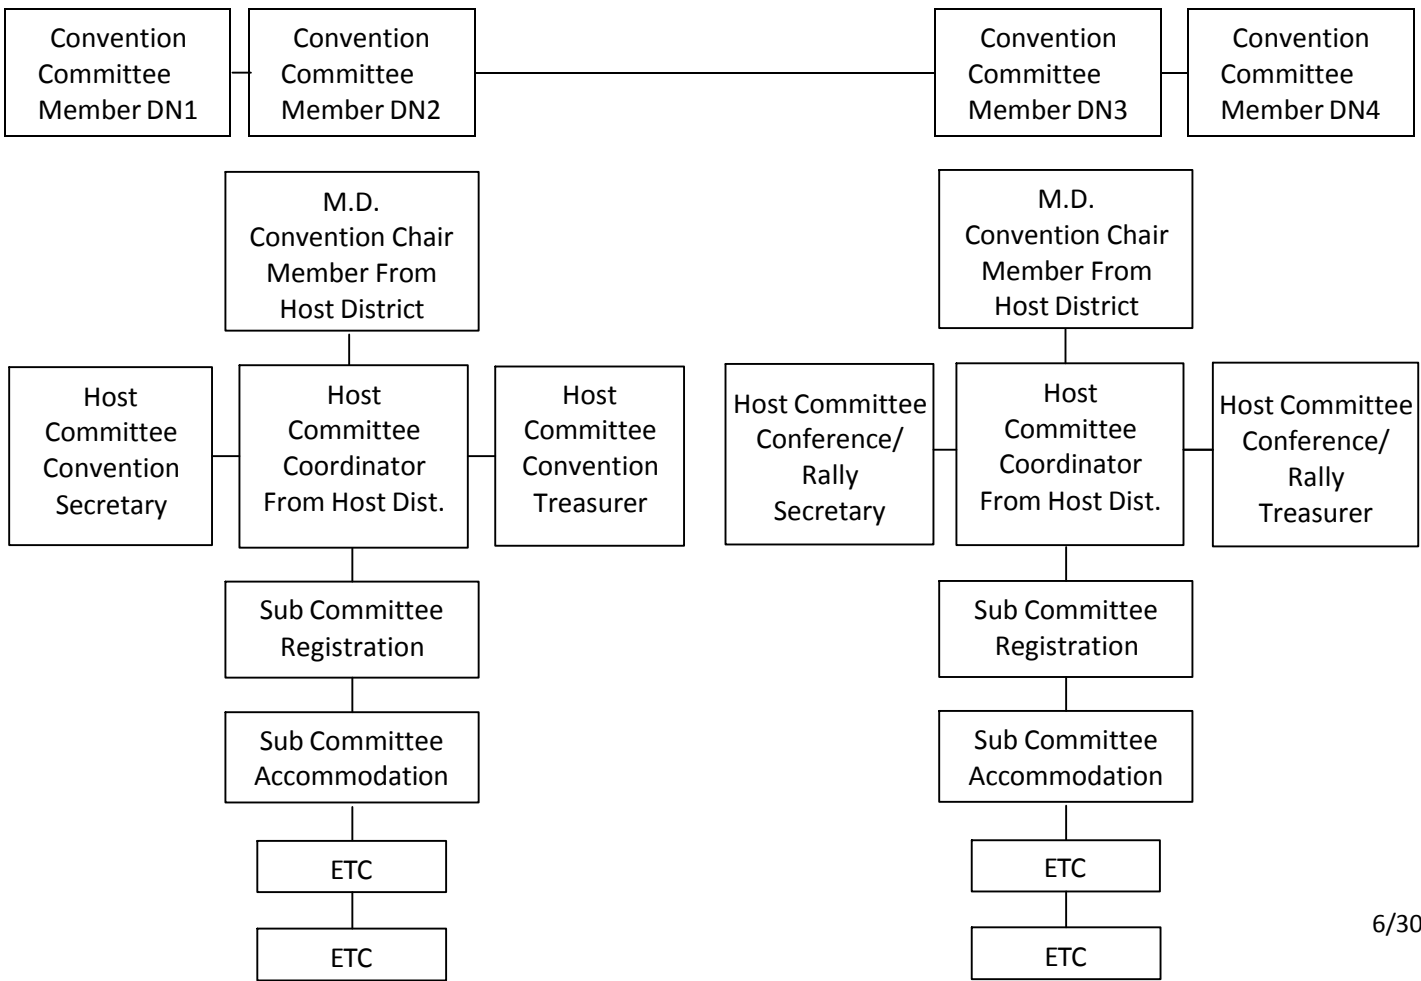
Convention Committee Member DN1

Convention Committee Member DN2

Convention Committee Member DN3

Convention Committee Member DN4

M.D. Convention Chair Member From Host District

Host Committee Convention Secretary

Host Committee Coordinator From Host Dist.

Host Committee Convention Treasurer

Sub Committee Registration

Sub Committee Accommodation

ETC

ETC

M.D. Convention Chair Member From Host District

Host Committee Conference/ Rally Secretary

Host Committee Coordinator From Host Dist.

Host Committee Conference/ Rally Treasurer

Sub Committee Registration

Sub Committee Accommodation

ETC

ETC

6/30